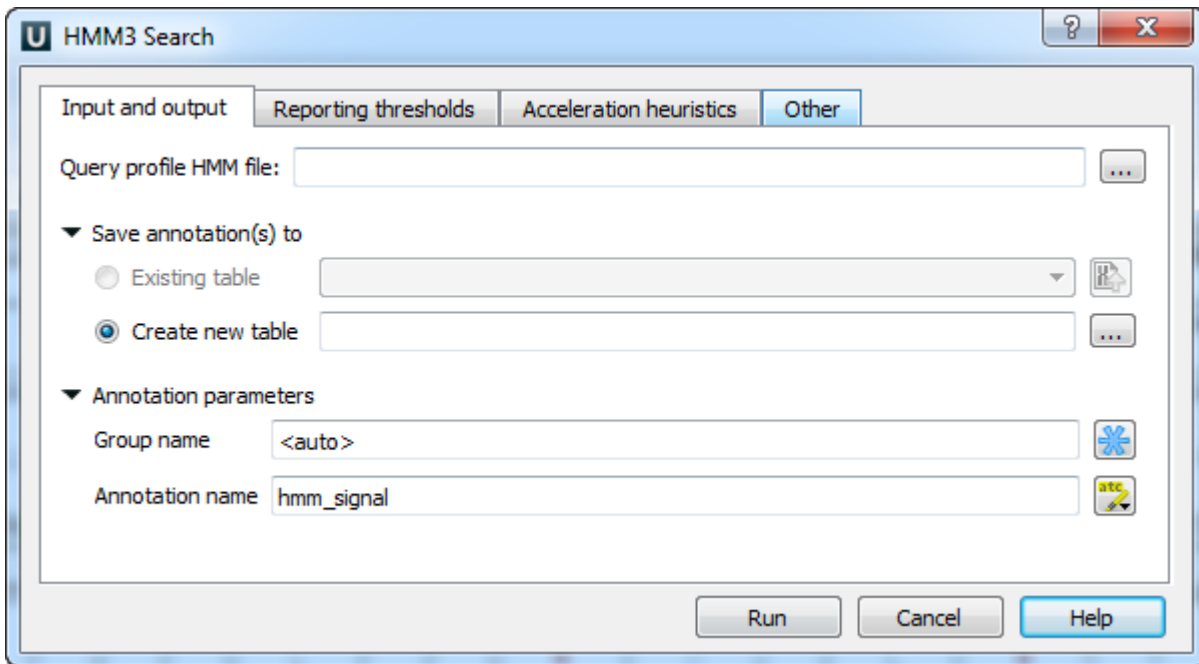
U HMM3 Search

? X

Input and output | Reporting thresholds | Acceleration heuristics | Other

Query profile HMM file: ...

Save annotation(s) to

Existing table

Create new table ...

Annotation parameters

Group name <auto>

Annotation name hmm_signal

abc

Run Cancel Help